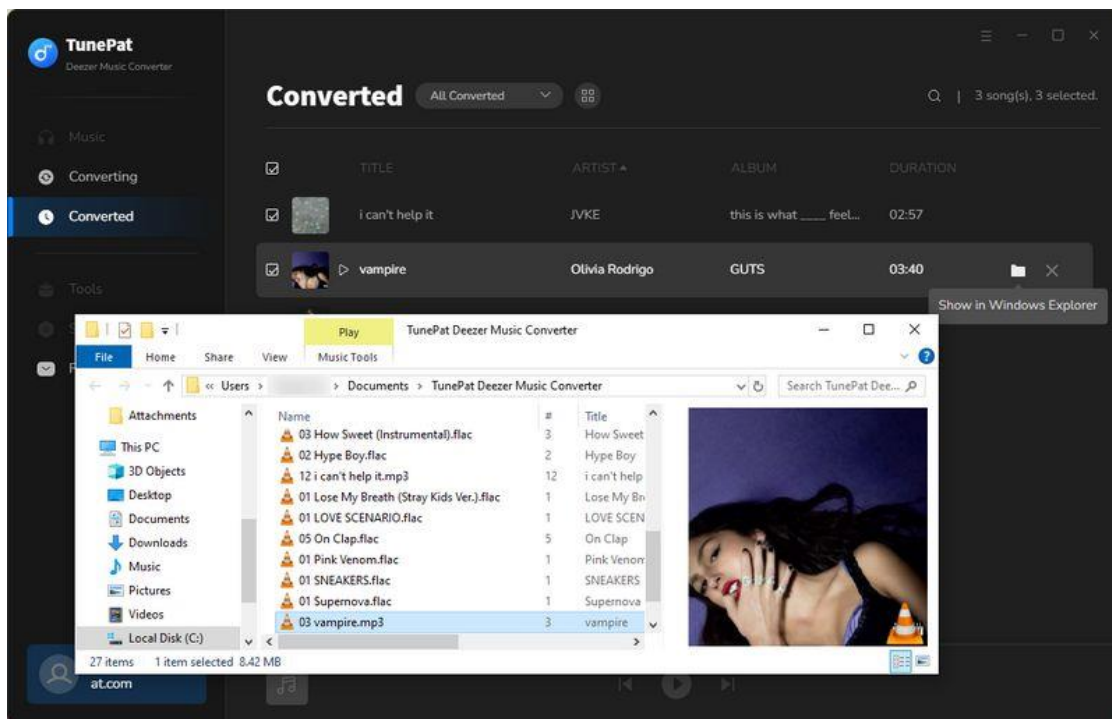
TunePat
Deezer Music Converter

Music
Converting
Converted
Tools

Converted
All Converted
3 song(s), 3 selected.

| | TITLE | ARTIST ▲ | ALBUM | DURATION |
|---|---|---|---|---|
| ☑ | i can't help it | JVKE | this is what ____ feel... | 02:57 |
| ☑ | ▷ vampire | Olivia Rodrigo | GUTS | 03:40 |

Show in Windows Explorer

Play
TunePat Deezer Music Converter
File Home Share View Music Tools
« Users › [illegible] › Documents › TunePat Deezer Music Converter
Search TunePat Dee...

Attachments
This PC
3D Objects
Desktop
Documents
Downloads
Music
Pictures
Videos
Local Disk (C:)

| Name | # | Title |
|---|---|---|
| 03 How Sweet (Instrumental).flac | 3 | How Sweet |
| 02 Hype Boy.flac | 2 | Hype Boy |
| 12 i can't help it.mp3 | 12 | i can't help |
| 01 Lose My Breath (Stray Kids Ver.).flac | 1 | Lose My Br |
| 01 LOVE SCENARIO.flac | 1 | LOVE SCEN |
| 05 On Clap.flac | 5 | On Clap |
| 01 Pink Venom.flac | 1 | Pink Venom |
| 01 SNEAKERS.flac | 1 | SNEAKERS |
| 01 Supernova.flac | 1 | Supernova |
| 03 vampire.mp3 | 3 | vampire |

27 items 1 item selected 8.42 MB

at.com